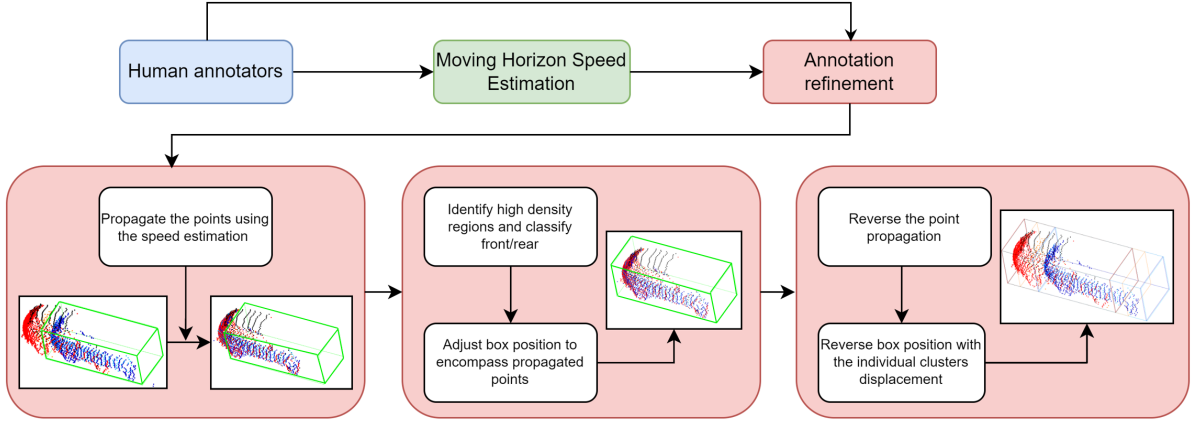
Human annotators

Moving Horizon Speed Estimation

Annotation refinement

Propagate the points using the speed estimation

Identify high density regions and classify front/rear

Adjust box position to encompass propagated points

Reverse the point propagation

Reverse box position with the individual clusters displacement